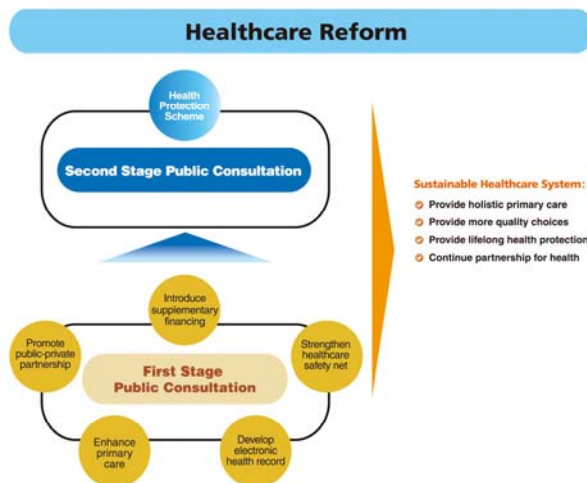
Healthcare Reform

Health Protection Scheme

Second Stage Public Consultation

Introduce supplementary financing

Promote public-private partnership

Strengthen healthcare safety net

First Stage Public Consultation

Enhance primary care

Develop electronic health record

Sustainable Healthcare System:

Provide holistic primary care

Provide more quality choices

Provide lifelong health protection

Continue partnership for health